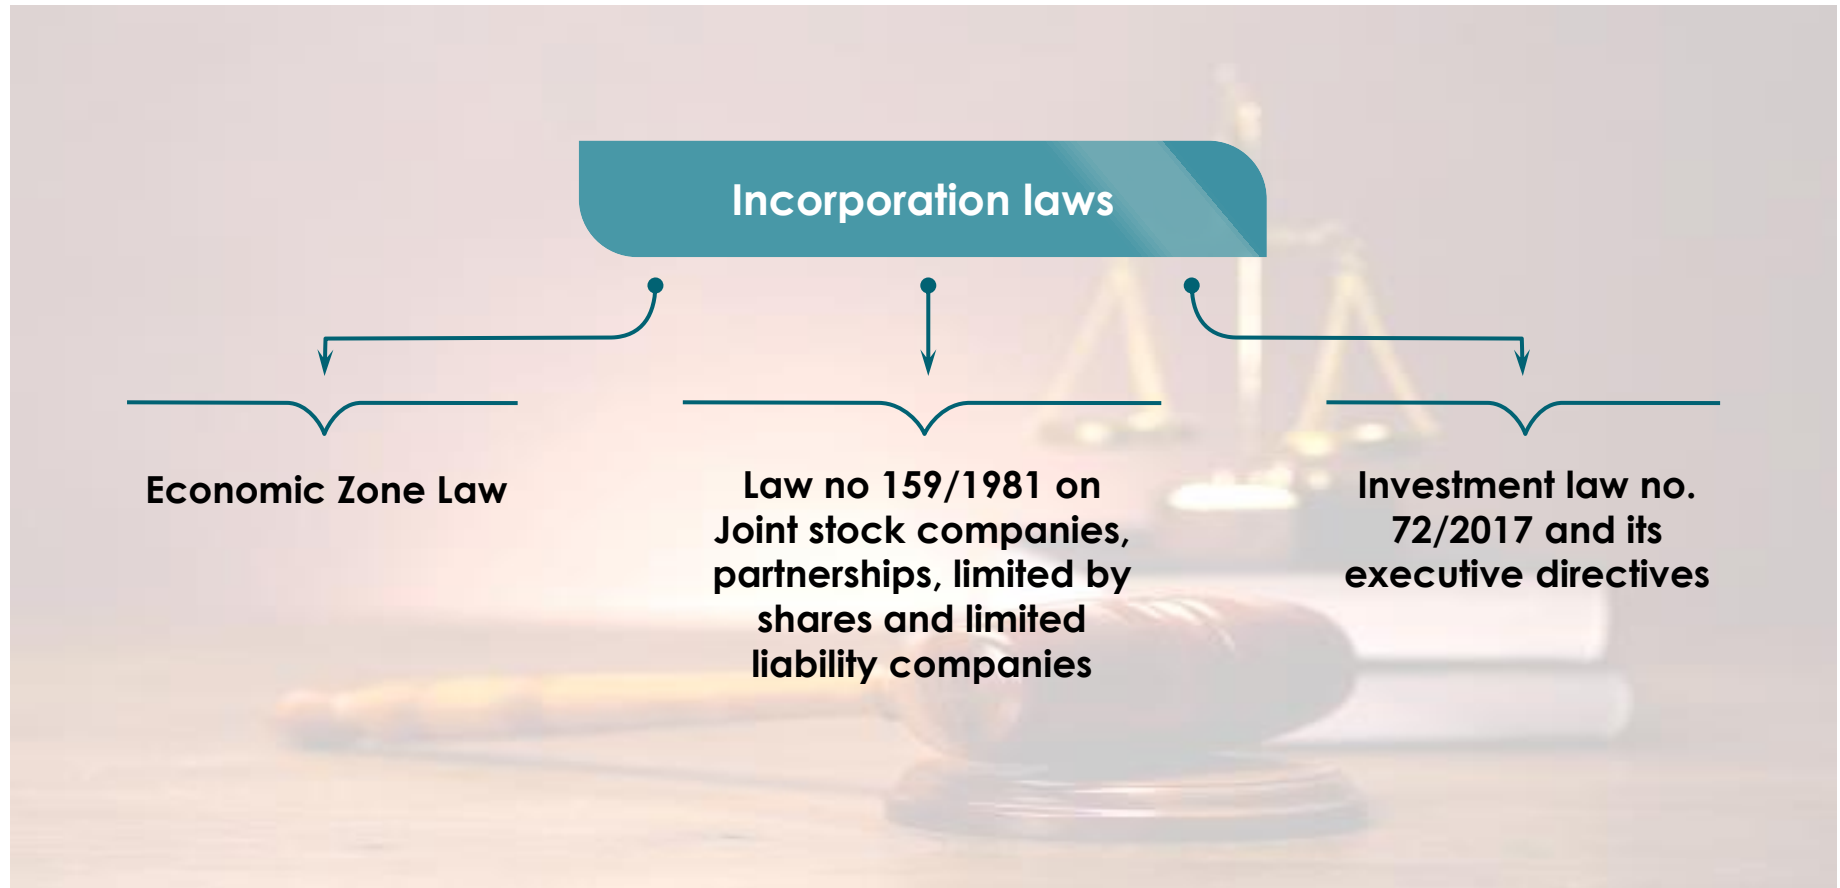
Incorporation laws

Economic Zone Law

Law no 159/1981 on Joint stock companies, partnerships, limited by shares and limited liability companies

Investment law no. 72/2017 and its executive directives